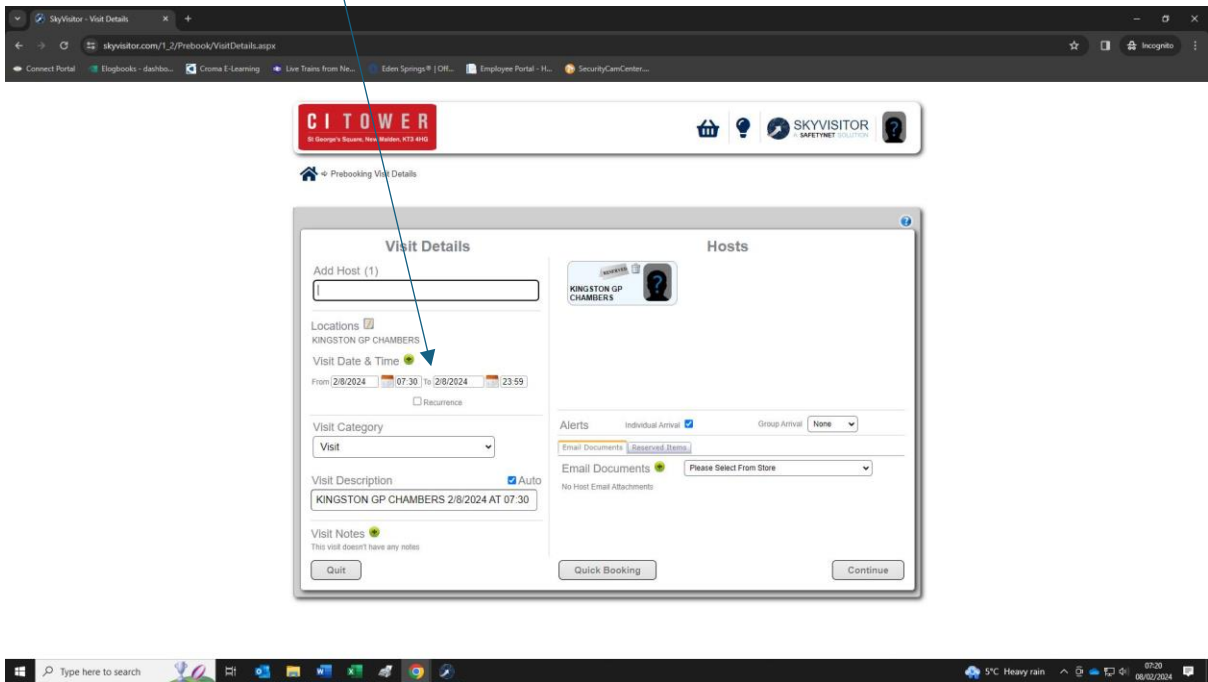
SkyVisitor - Visit Details
skyvisitor.com/1_2/Prebook/VisitDetails.aspx
Incognito
Connect Portal | Elogbooks - dashbo... | Croma E-Learning | Live Trains from Ne... | Eden Springs® | Off... | Employee Portal - H... | SecurityCamCenter...

CITOWER
St George's Square, New Malden, KT3 4HG

SKYVISITOR
A SAFETYNET SOLUTION

Prebooking Visit Details

Visit Details

Add Host (1)

Locations
KINGSTON GP CHAMBERS
Visit Date & Time
From 2/8/2024 07:30 To 2/8/2024 23:59
Recurrence

Visit Category
Visit

Visit Description
Auto
KINGSTON GP CHAMBERS 2/8/2024 AT 07:30

Visit Notes
This visit doesn't have any notes

Quit

Hosts

RESERVED
KINGSTON GP CHAMBERS

Alerts
Individual Arrival
Group Arrival None

Email Documents | Reserved Items
Email Documents
Please Select From Store
No Host Email Attachments

Quick Booking
Continue

Type here to search
5°C Heavy rain
07:20
08/02/2024